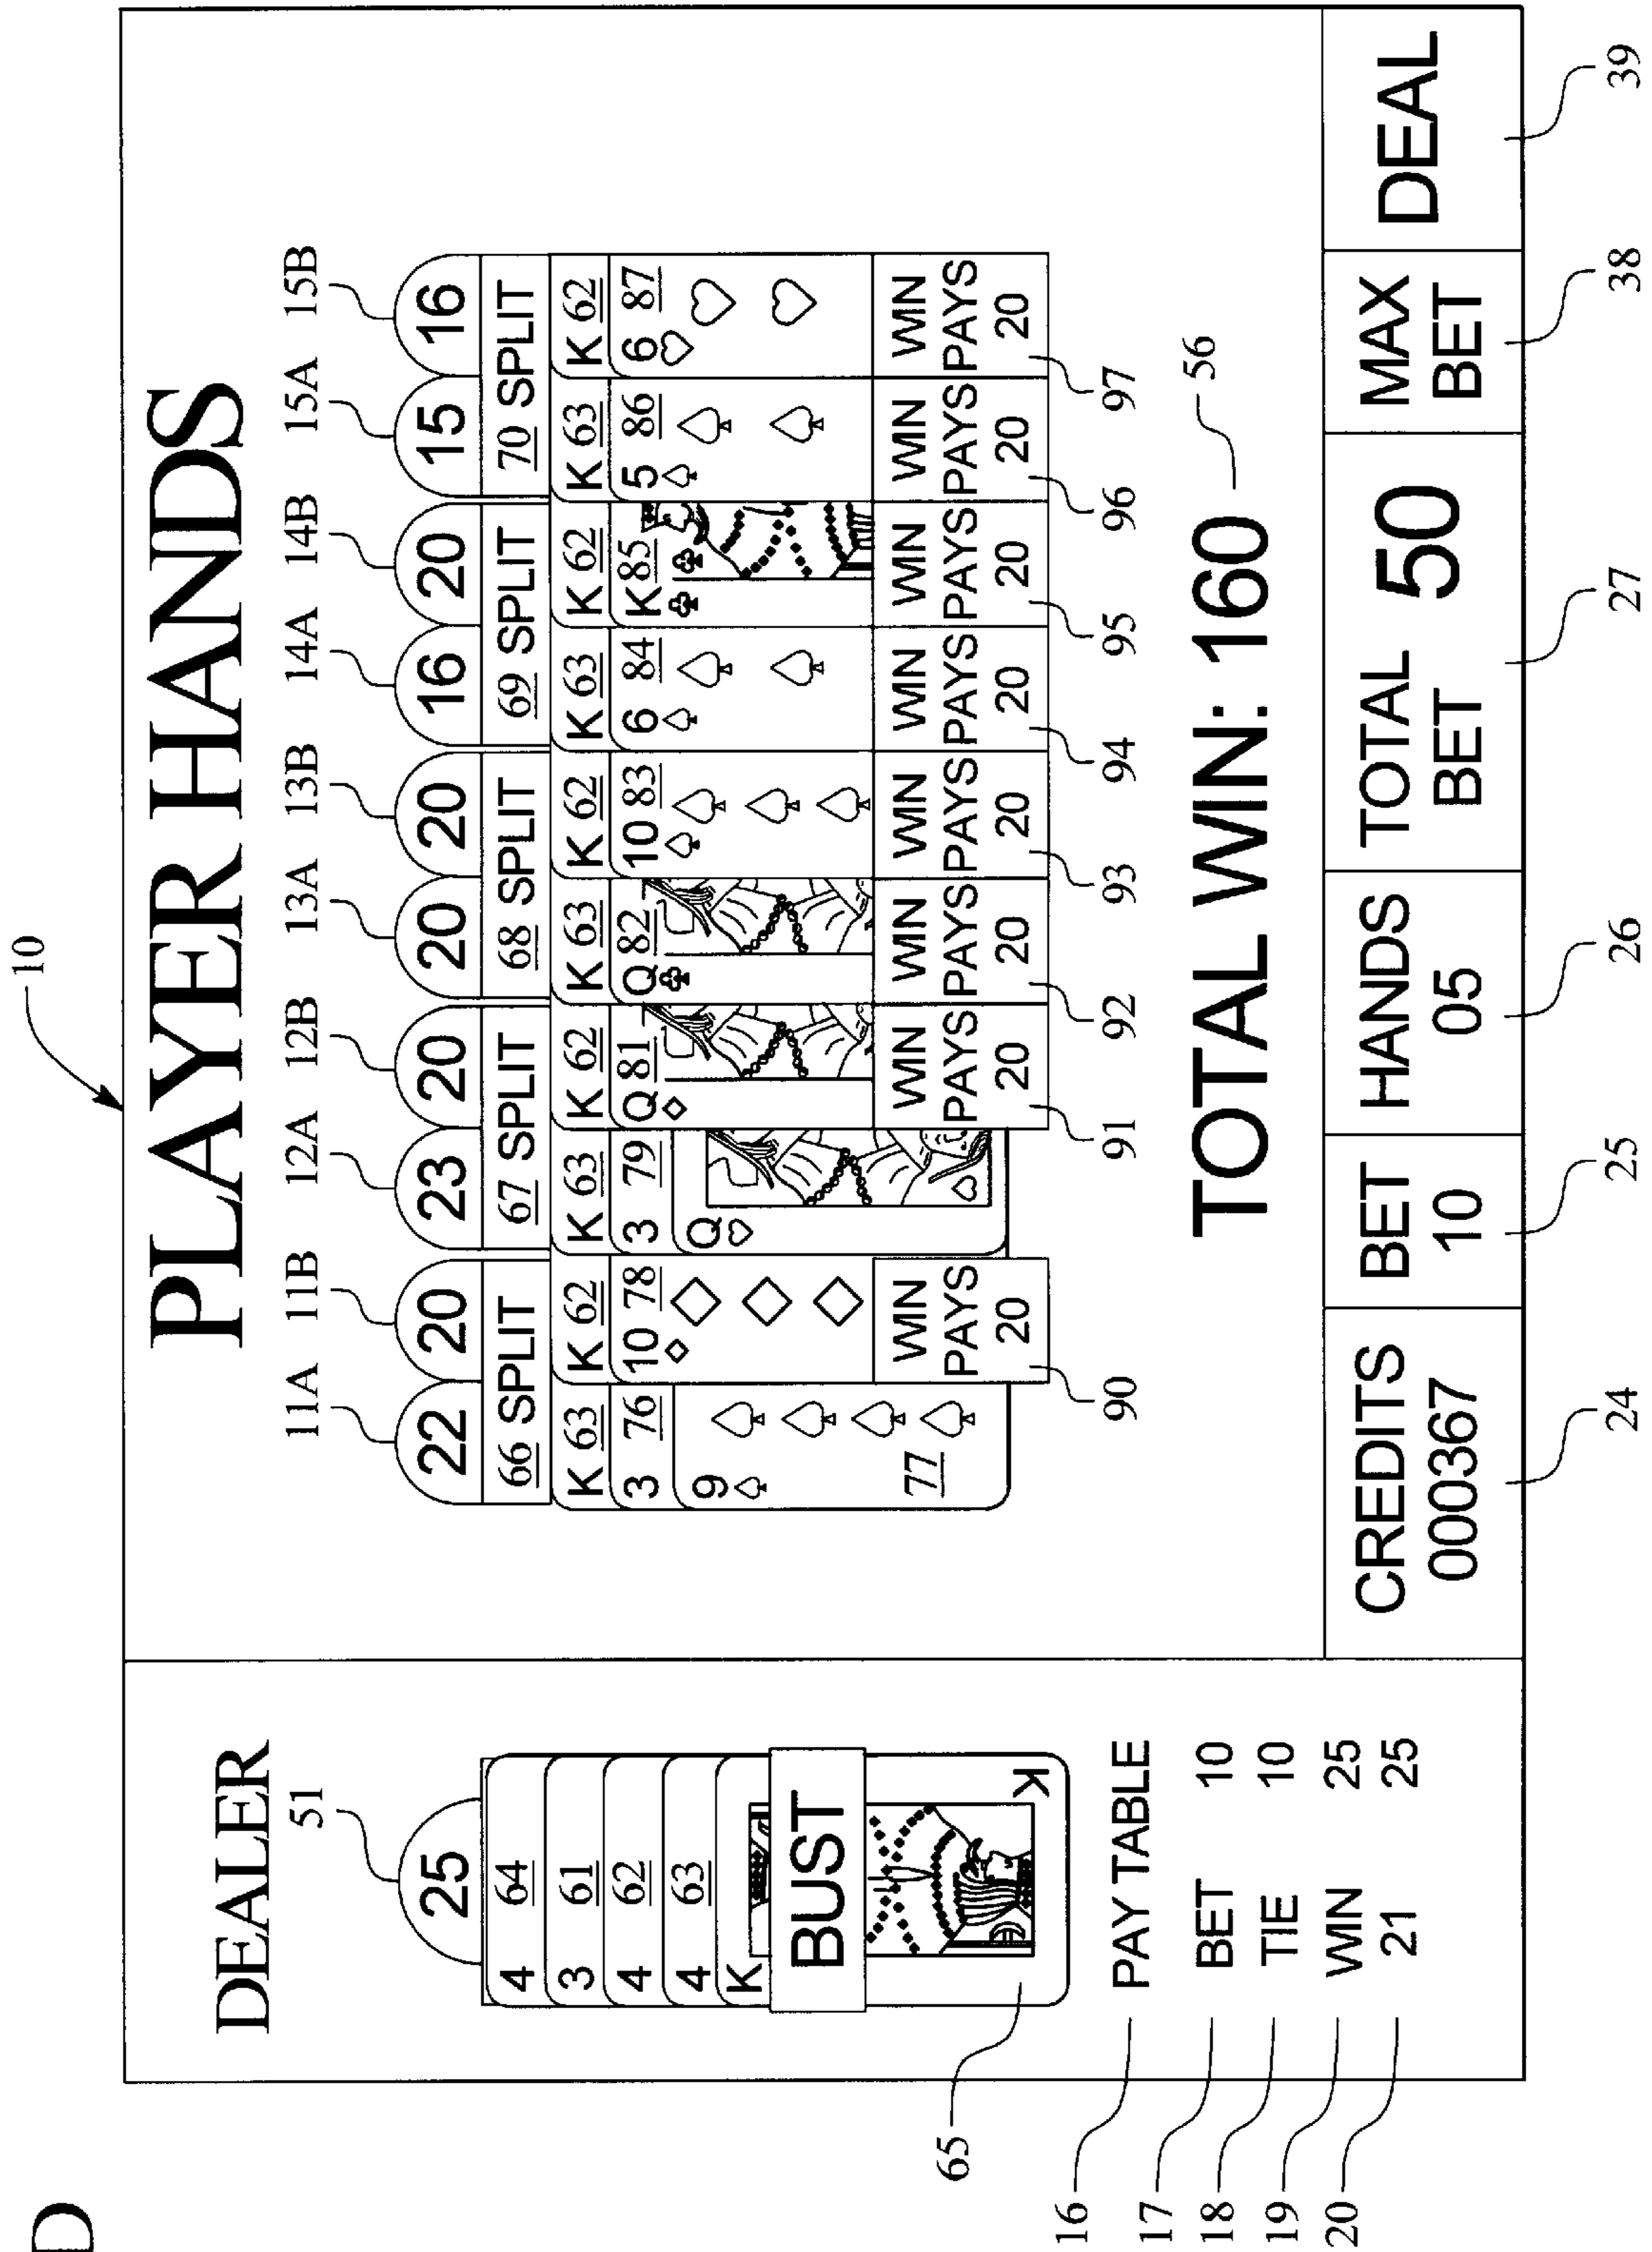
10

PLAYER HANDS

11A 11B 12A 12B 13A 13B 14A 14B 15A 15B

22 20 23 20 20 20 16 20 15 16

66 SPLIT 67 SPLIT 68 SPLIT 69 SPLIT 70 SPLIT

K 63 K 62 K 63 K 62 K 63 K 62 K 63 K 62 K 63 K 62

3 76 10 78 3 79 Q 81 Q 82 10 83 6 84 K 85 5 86 6 87

9 77 Q

WIN PAYS 20 WIN PAYS 20 WIN PAYS 20 WIN PAYS 20 WIN PAYS 20 WIN PAYS 20 WIN PAYS 20

90 91 92 93 94 95 96 97

TOTAL WIN: 160

56

| CREDITS 000367 | BET 10 | HANDS 05 | TOTAL BET 50 | MAX BET | DEAL |
|---|---|---|---|---|---|

24 25 26 27 38 39

DEALER

51

25

4 64
3 61
4 62
4 63
K

BUST

K

65

PAY TABLE
BET 10
TIE 10
WIN 25
21 25

16
17
18
19
20

D